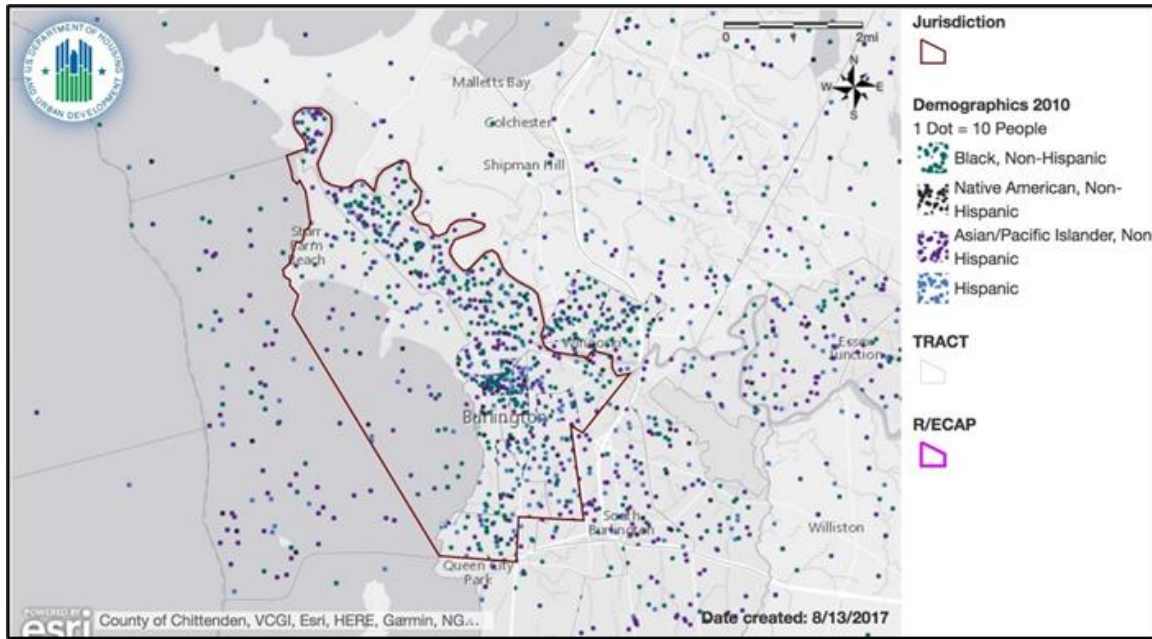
US DEPARTMENT OF HOUSING AND URBAN DEVELOPMENT

0 1 2mi

N
W E
S

Malletts Bay
Colchester
Shipman Hill
Starr Farm Beach
Winooski
Essex Junction
Burlington
South Burlington
Williston
Queen City Park

Jurisdiction

Demographics 2010
1 Dot = 10 People
Black, Non-Hispanic
Native American, Non-Hispanic
Asian/Pacific Islander, Non Hispanic
Hispanic

TRACT

R/ECAP

POWERED BY esri
County of Chittenden, VCGI, Esri, HERE, Garmin, NGA...

Date created: 8/13/2017